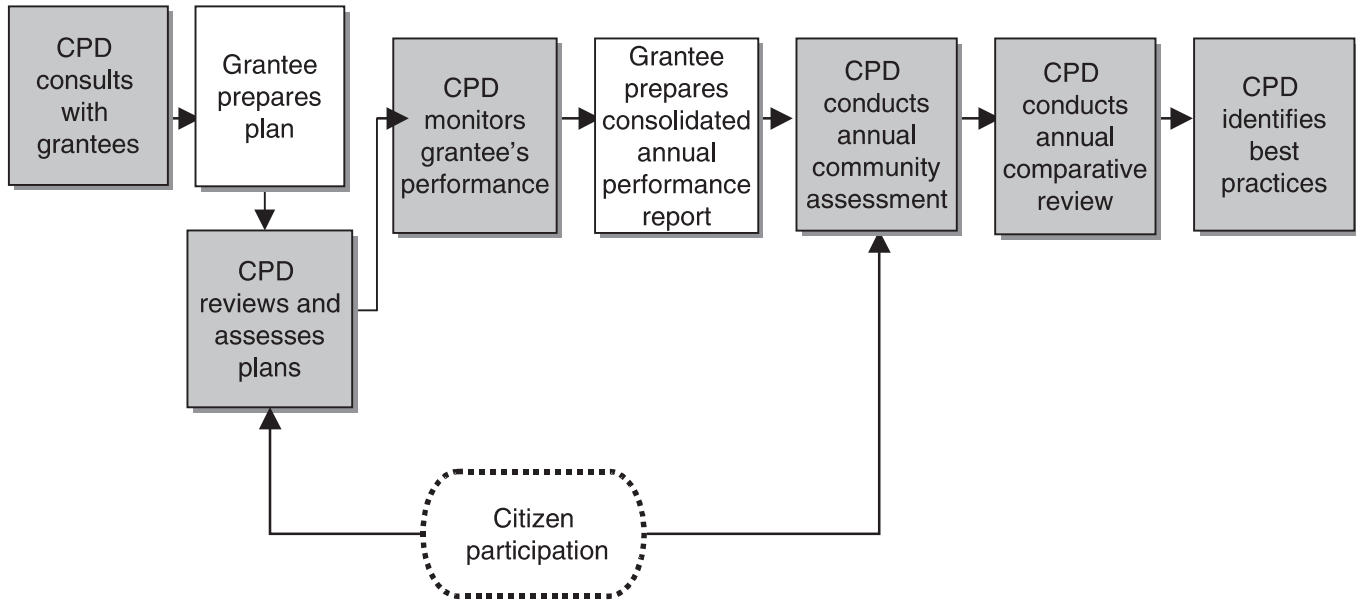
CPD consults with grantees

Grantee prepares plan

CPD reviews and assesses plans

CPD monitors grantee's performance

Grantee prepares consolidated annual performance report

CPD conducts annual community assessment

CPD conducts annual comparative review

CPD identifies best practices

Citizen participation